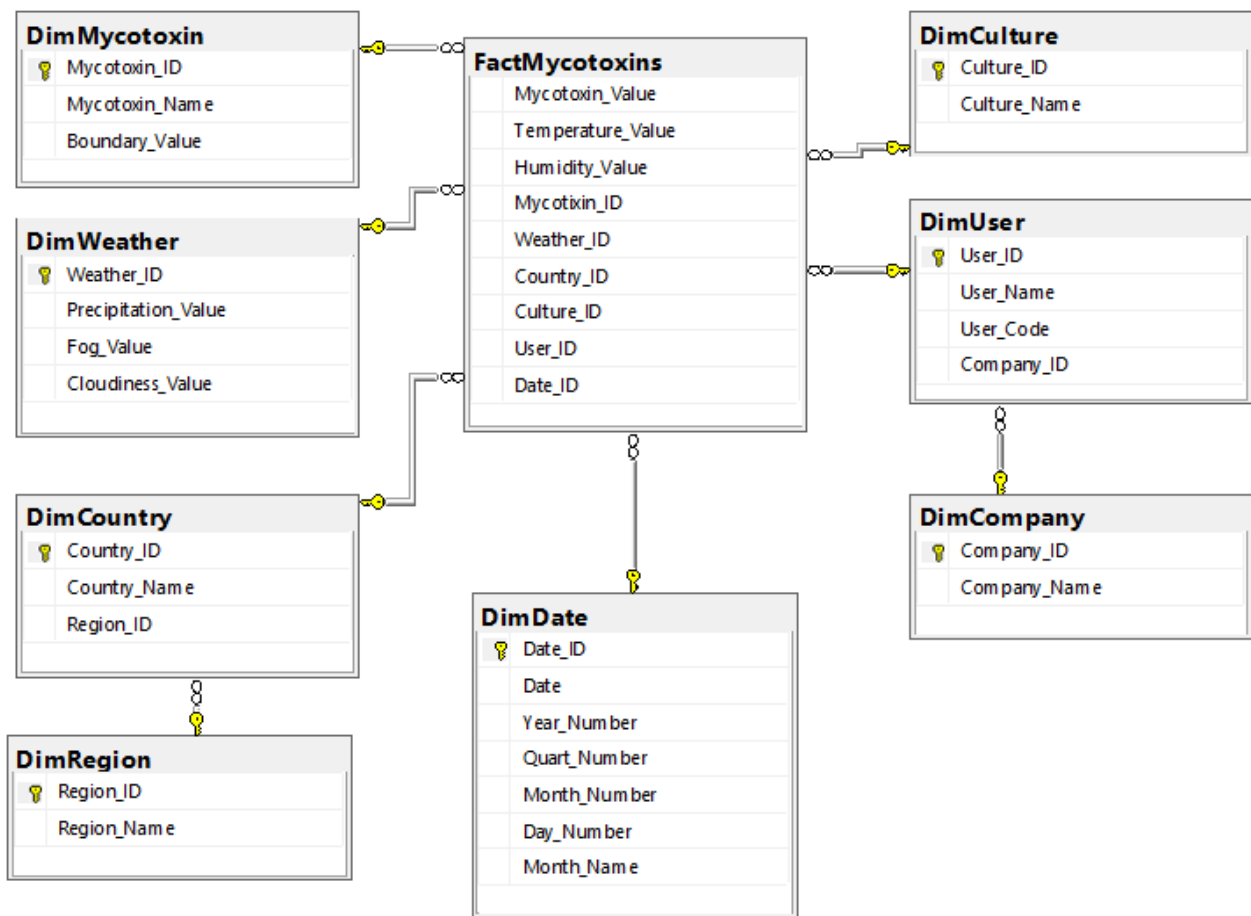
DimMycotoxin
Mycotoxin_ID
Mycotoxin_Name
Boundary_Value

DimWeather
Weather_ID
Precipitation_Value
Fog_Value
Cloudiness_Value

DimCountry
Country_ID
Country_Name
Region_ID

DimRegion
Region_ID
Region_Name

FactMycotoxins
Mycotoxin_Value
Temperature_Value
Humidity_Value
Mycotixin_ID
Weather_ID
Country_ID
Culture_ID
User_ID
Date_ID

DimDate
Date_ID
Date
Year_Number
Quart_Number
Month_Number
Day_Number
Month_Name

DimCulture
Culture_ID
Culture_Name

DimUser
User_ID
User_Name
User_Code
Company_ID

DimCompany
Company_ID
Company_Name